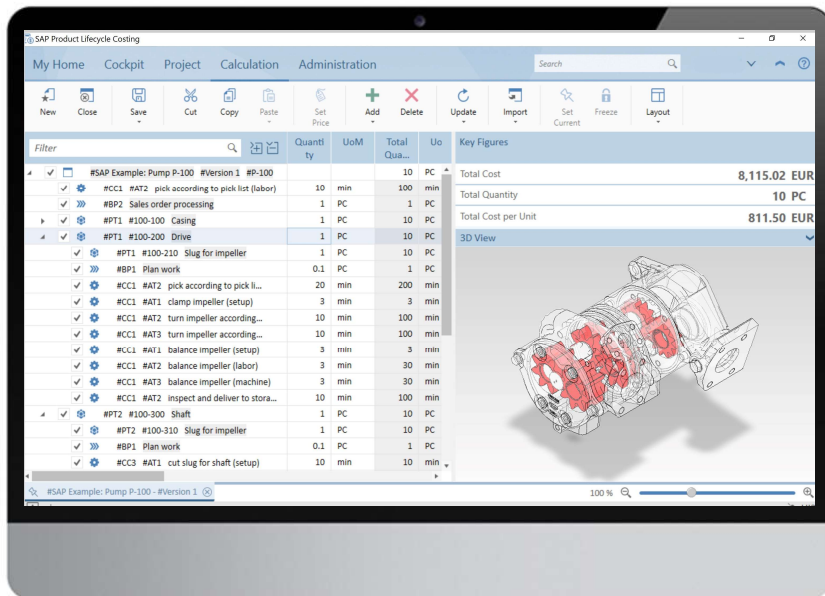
SAP Product Lifecycle Costing

My Home Cockpit Project Calculation Administration

Search

New Close Save Cut Copy Paste Set Price Add Delete Update Import Set Current Freeze Layout

Filter

| | Quantity | UoM | Total Qua... | Uo |
|---|---|---|---|---|
| #SAP Example: Pump P-100 #Version 1 #P-100 | | | 10 | PC |
| #CC1 #AT2 pick according to pick list (labor) | 10 | min | 100 | min |
| #BP2 Sales order processing | 1 | PC | 1 | PC |
| #PT1 #100-100 Casing | 1 | PC | 10 | PC |
| #PT1 #100-200 Drive | 1 | PC | 10 | PC |
| #PT1 #100-210 Slug for impeller | 1 | PC | 10 | PC |
| #BP1 Plan work | 0.1 | PC | 1 | PC |
| #CC1 #AT2 pick according to pick li... | 20 | min | 200 | min |
| #CC1 #AT1 clamp impeller (setup) | 3 | min | 3 | min |
| #CC1 #AT2 turn impeller according... | 10 | min | 100 | min |
| #CC1 #AT3 turn impeller according... | 10 | min | 100 | min |
| #CC1 #AT1 balance impeller (setup) | 3 | min | 3 | min |
| #CC1 #AT2 balance impeller (labor) | 3 | min | 30 | min |
| #CC1 #AT3 balance impeller (machine) | 3 | min | 30 | min |
| #CC1 #AT2 inspect and deliver to stora... | 10 | min | 100 | min |
| #PT2 #100-300 Shaft | 1 | PC | 10 | PC |
| #PT2 #100-310 Slug for impeller | 1 | PC | 10 | PC |
| #BP1 Plan work | 0.1 | PC | 1 | PC |
| #CC3 #AT1 cut slug for shaft (setup) | 10 | min | 10 | min |

Key Figures

Total Cost 8,115.02 EUR
Total Quantity 10 PC
Total Cost per Unit 811.50 EUR

3D View

#SAP Example: Pump P-100 - #Version 1

100 %